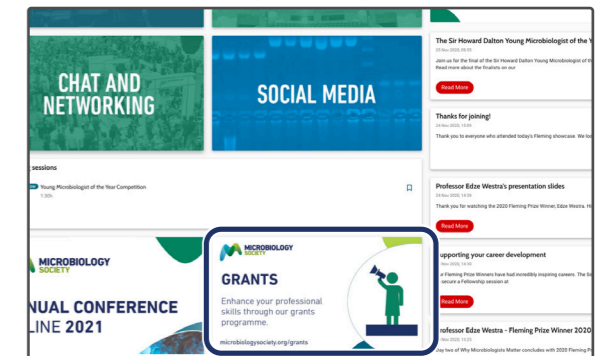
CHAT AND NETWORKING

SOCIAL MEDIA

sessions

Young Microbiologist of the Year Competition
1:30h

MICROBIOLOGY SOCIETY

NUAL CONFERENCE
LINE 2021

MICROBIOLOGY SOCIETY

GRANTS

Enhance your professional skills through our grants programme.

microbiologysociety.org/grants

The Sir Howard Dalton Young Microbiologist of the Y
23 Nov 2020, 09:15
Join us for the final of the Sir Howard Dalton Young Microbiologist of th
Read more about the finalists on our
Read More

Thanks for joining!
20 Nov 2020, 15:55
Thank you to everyone who attended today's Fleming showcase. We loo

Professor Edze Westra's presentation slides
20 Nov 2020, 15:35
Thank you for watching the 2020 Fleming Prize Winner, Edze Westra.
Read More

upporting your career development
Nov 2020, 15:25
r Fleming Prize Winners have had incredibly inspiring careers. The So
secure a Fellowship session at
Read More

rofessor Edze Westra - Fleming Prize Winner 20
Nov 2020, 13:25
day two of Why Microbiologists Matter concludes with 2020 Fleming Pr